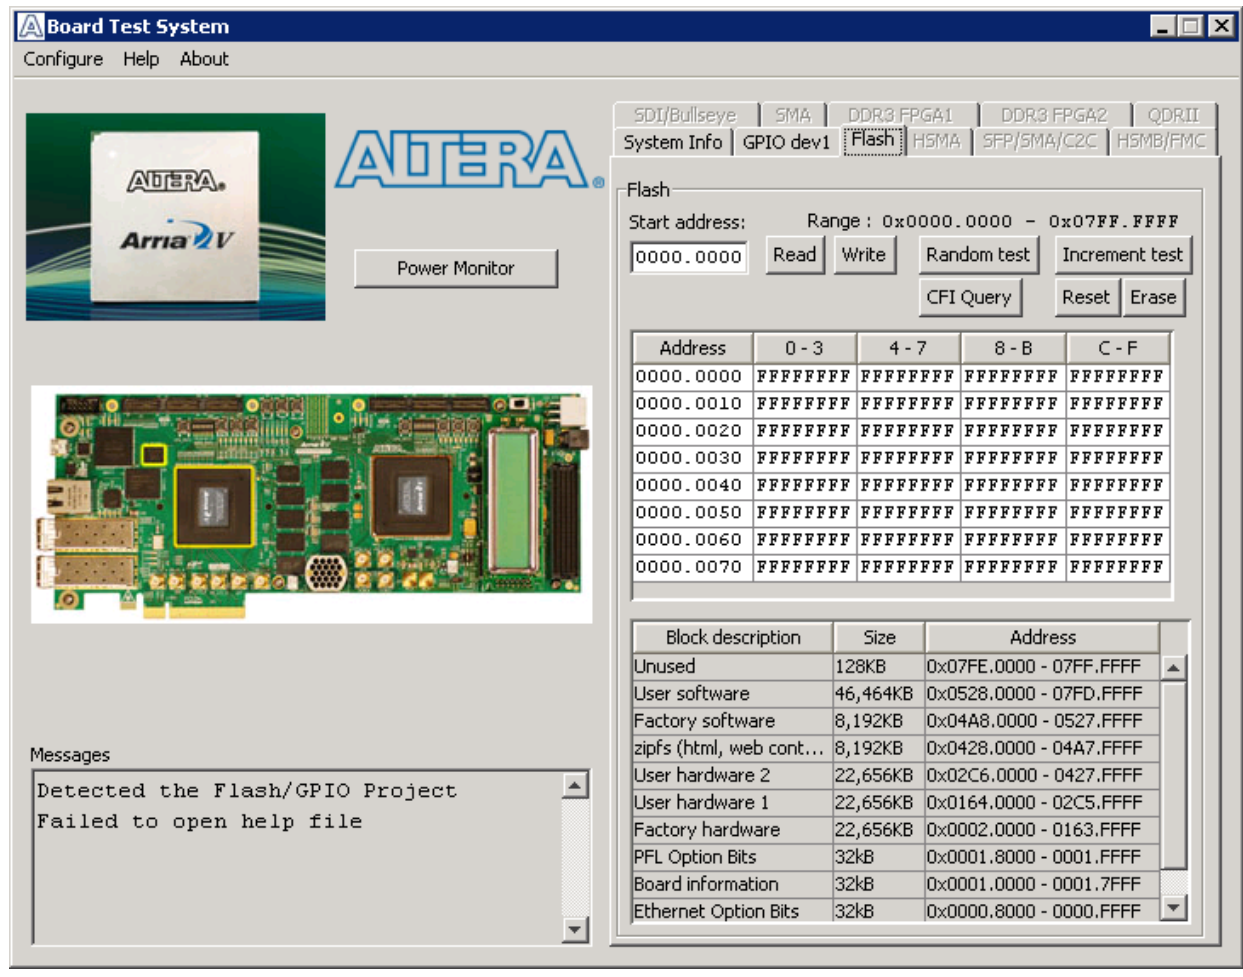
Board Test System

Configure Help About

ALTERA

Arria V

Power Monitor

SDI/Bullseye SMA DDR3 FPGA1 DDR3 FPGA2 QDRII
System Info GPIO dev1 Flash HSMA SFP/SMA/C2C HSMB/FMC

Flash

Start address: Range : 0x0000.0000 - 0x07FF.FFFF

0000.0000 Read Write Random test Increment test

CFI Query Reset Erase

| Address | 0 - 3 | 4 - 7 | 8 - B | C - F |
|---|---|---|---|---|
| 0000.0000 | FFFFFFFF | FFFFFFFF | FFFFFFFF | FFFFFFFF |
| 0000.0010 | FFFFFFFF | FFFFFFFF | FFFFFFFF | FFFFFFFF |
| 0000.0020 | FFFFFFFF | FFFFFFFF | FFFFFFFF | FFFFFFFF |
| 0000.0030 | FFFFFFFF | FFFFFFFF | FFFFFFFF | FFFFFFFF |
| 0000.0040 | FFFFFFFF | FFFFFFFF | FFFFFFFF | FFFFFFFF |
| 0000.0050 | FFFFFFFF | FFFFFFFF | FFFFFFFF | FFFFFFFF |
| 0000.0060 | FFFFFFFF | FFFFFFFF | FFFFFFFF | FFFFFFFF |
| 0000.0070 | FFFFFFFF | FFFFFFFF | FFFFFFFF | FFFFFFFF |

| Block description | Size | Address |
|---|---|---|
| Unused | 128KB | 0x07FE.0000 - 07FF.FFFF |
| User software | 46,464KB | 0x0528.0000 - 07FD.FFFF |
| Factory software | 8,192KB | 0x04A8.0000 - 0527.FFFF |
| zipfs (html, web cont... | 8,192KB | 0x0428.0000 - 04A7.FFFF |
| User hardware 2 | 22,656KB | 0x02C6.0000 - 0427.FFFF |
| User hardware 1 | 22,656KB | 0x0164.0000 - 02C5.FFFF |
| Factory hardware | 22,656KB | 0x0002.0000 - 0163.FFFF |
| PFL Option Bits | 32kB | 0x0001.8000 - 0001.FFFF |
| Board information | 32kB | 0x0001.0000 - 0001.7FFF |
| Ethernet Option Bits | 32kB | 0x0000.8000 - 0000.FFFF |

Messages

Detected the Flash/GPIO Project
Failed to open help file